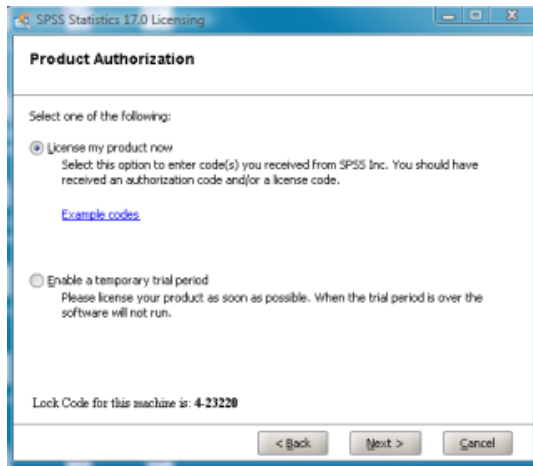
SPSS Statistics 17.0 Licensing

Product Authorization

Select one of the following:

License my product now
Select this option to enter code(s) you received from SPSS Inc. You should have received an authorization code and/or a license code.

Example codes

Enable a temporary trial period
Please license your product as soon as possible. When the trial period is over the software will not run.

Lock Code for this machine is: 4-23220

< Back
Next >
Cancel